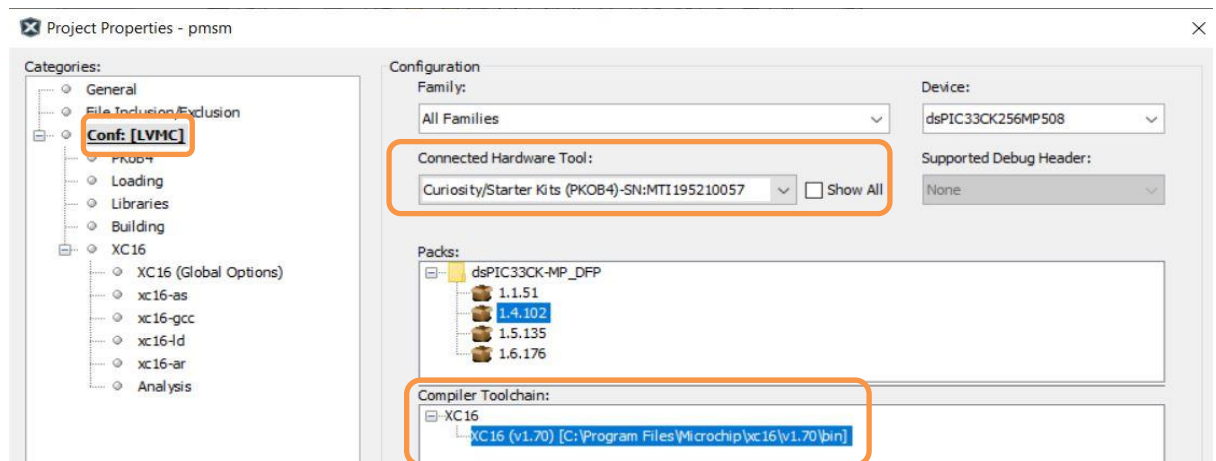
Project Properties - pmsm

Categories:
General
File Inclusion/Exclusion
Conf: [LVMC]
PKOB4
Loading
Libraries
Building
XC16
XC16 (Global Options)
xc16-as
xc16-gcc
xc16-ld
xc16-ar
Analysis

Configuration
Family:
All Families
Device:
dsPIC33CK256MP508
Connected Hardware Tool:
Curiosity/Starter Kits (PKOB4)-SN:MTI195210057
Show All
Supported Debug Header:
None
Packs:
dsPIC33CK-MP_DFP
1.1.51
1.4.102
1.5.135
1.6.176
Compiler Toolchain:
XC16
XC16 (v1.70) [C:\Program Files\Microchip\xc16\v1.70\bin]